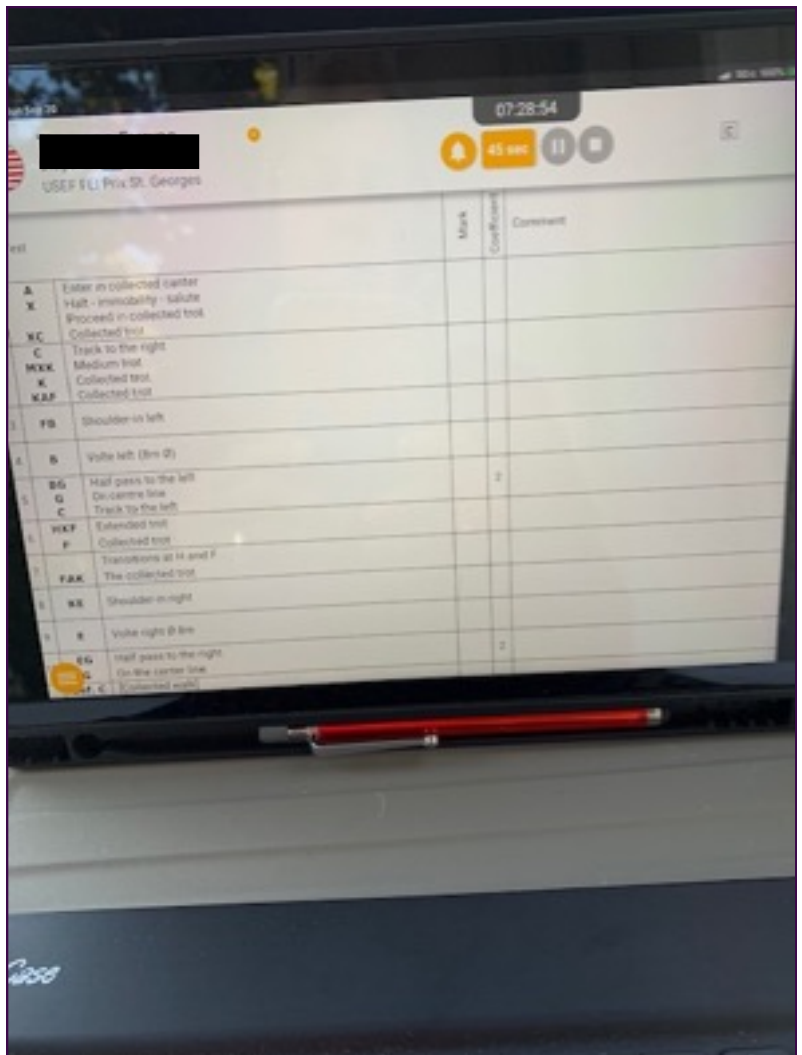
07:28:54

45 sec

USEF FEI Prix St. Georges

| est | | Mark | Coefficient | Comment |
|---|---|---|---|---|
| | A<br>X<br>XC | Enter in collected canter<br>Halt - immobility - salute<br>Proceed in collected trot<br>Collected trot | | | |
| | C<br>MXK<br>K<br>KAF | Track to the right<br>Medium trot<br>Collected trot<br>Collected trot | | | |
| 3 | FB | Shoulder-in left | | | |
| 4 | B | Volte left (8m Ø) | | | |
| 5 | BG<br>G<br>C | Half pass to the left<br>On centre line<br>Track to the left | | 2 | |
| 6 | HXF<br>F | Extended trot<br>Collected trot | | | |
| 7 | FAK | Transitions at H and F<br>The collected trot | | | |
| 8 | KE | Shoulder-in right | | | |
| 9 | E | Volte right Ø 8m | | | |
| | EG<br>G<br>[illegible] | Half pass to the right<br>On the center line<br>Collected walk | | 2 | |

Cano